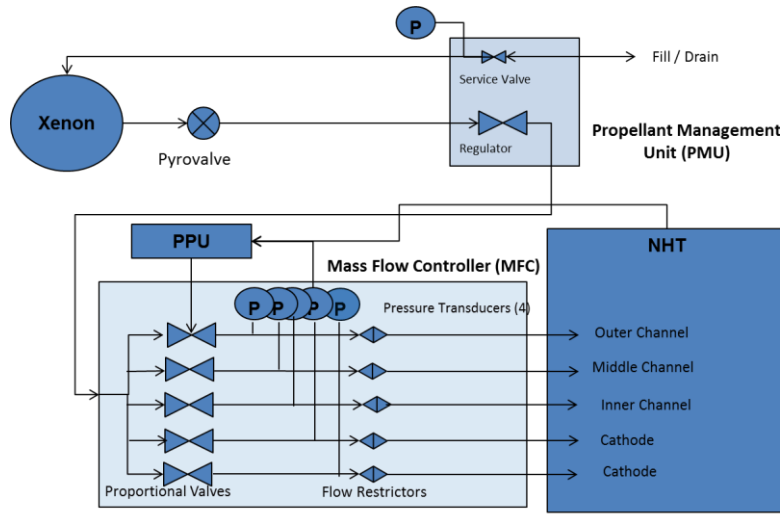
P

Fill / Drain

Service Valve

Xenon

Pyrovalve

Regulator

Propellant Management Unit (PMU)

PPU

NHT

Mass Flow Controller (MFC)

P P P P

Pressure Transducers (4)

Outer Channel

Middle Channel

Inner Channel

Cathode

Cathode

Proportional Valves

Flow Restrictors